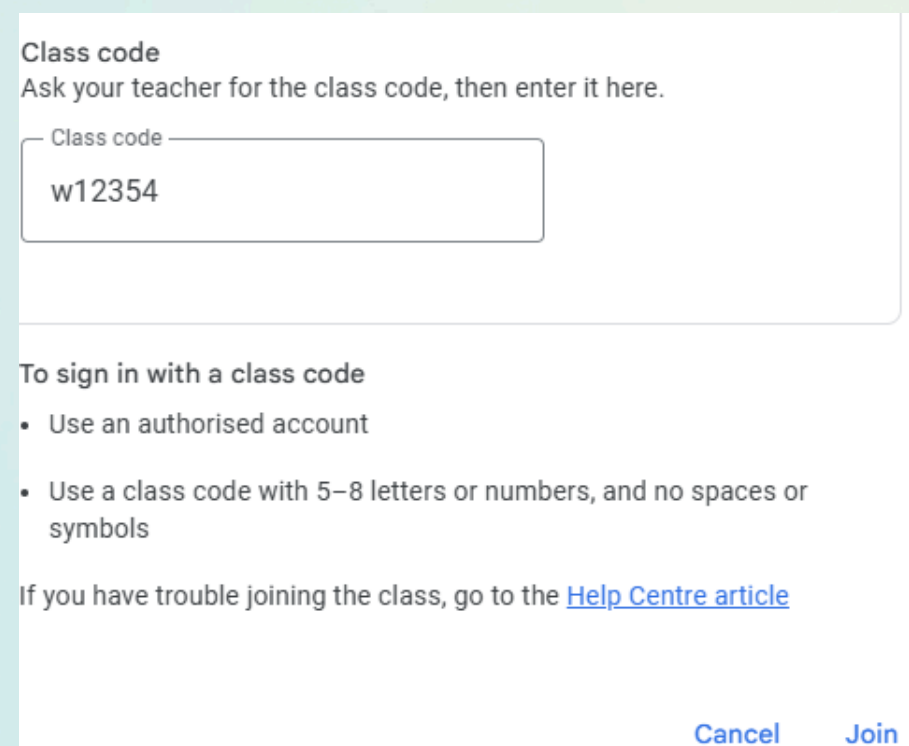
Class code
Ask your teacher for the class code, then enter it here.

Class code
w12354

To sign in with a class code

- Use an authorised account
- Use a class code with 5–8 letters or numbers, and no spaces or symbols

If you have trouble joining the class, go to the Help Centre article

Cancel Join